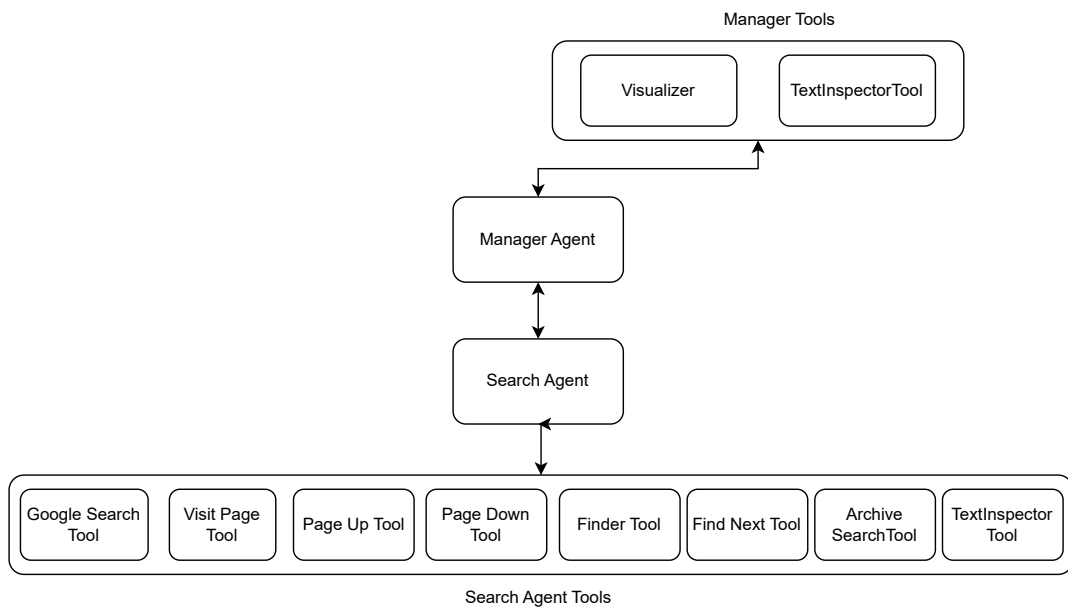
Manager Tools

Visualizer

TextInspectorTool

Manager Agent

Search Agent

Google Search Tool

Visit Page Tool

Page Up Tool

Page Down Tool

Finder Tool

Find Next Tool

Archive SearchTool

TextInspector Tool

Search Agent Tools